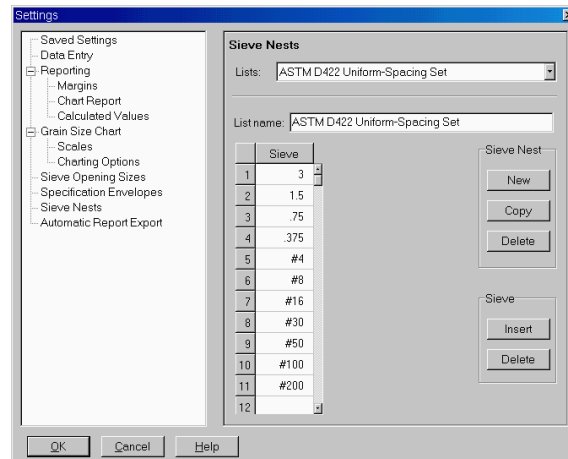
Settings

Saved Settings
Data Entry
Reporting
Margins
Chart Report
Calculated Values
Grain Size Chart
Scales
Charting Options
Sieve Opening Sizes
Specification Envelopes
Sieve Nests
Automatic Report Export

Sieve Nests

Lists: ASTM D422 Uniform-Spacing Set

List name: ASTM D422 Uniform-Spacing Set

| | Sieve |
|---|---|
| 1 | 3 |
| 2 | 1.5 |
| 3 | .75 |
| 4 | .375 |
| 5 | #4 |
| 6 | #8 |
| 7 | #16 |
| 8 | #30 |
| 9 | #50 |
| 10 | #100 |
| 11 | #200 |
| 12 | |

Sieve Nest
New
Copy
Delete

Sieve
Insert
Delete

OK Cancel Help